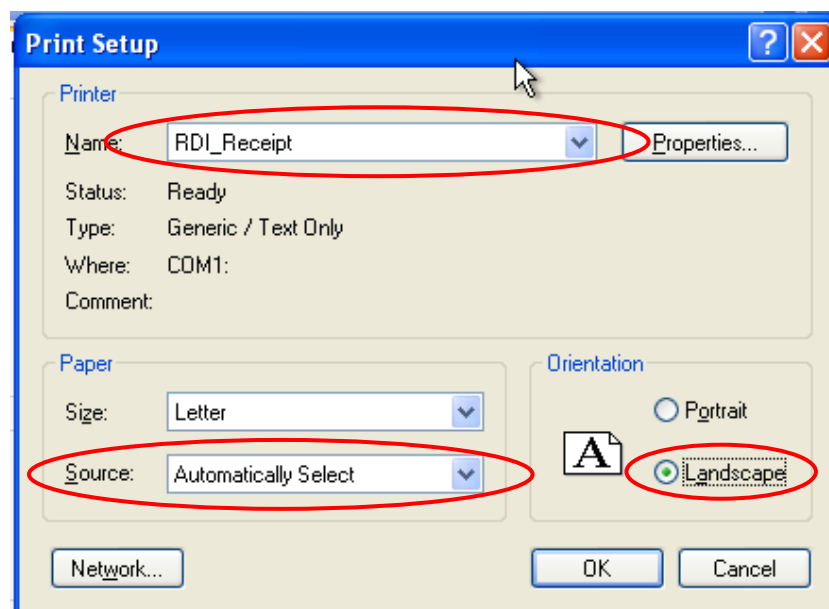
Print Setup

?

Printer

Name: RDI_Receipt

Properties...

Status: Ready

Type: Generic / Text Only

Where: COM1:

Comment:

Paper

Size: Letter

Source: Automatically Select

Orientation

Portrait

A

Landscape

Network...

OK

Cancel